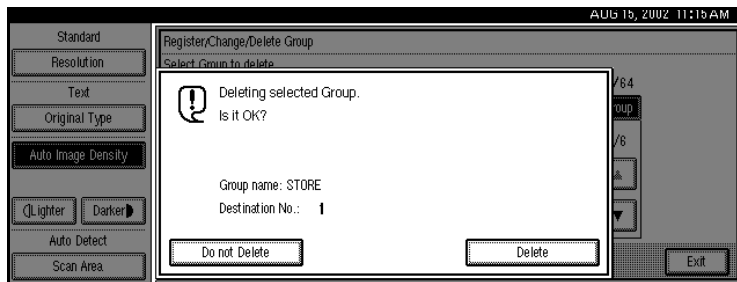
AUG 15, 2002 11:15AM

Standard
Resolution
Text
Original Type
Auto Image Density
Lighter
Darker
Auto Detect
Scan Area

Register/Change/Delete Group
Select Group to delete

Deleting selected Group.
Is it OK?

Group name: STORE
Destination No.: 1

Do not Delete
Delete

/64
roup
/6
Exit